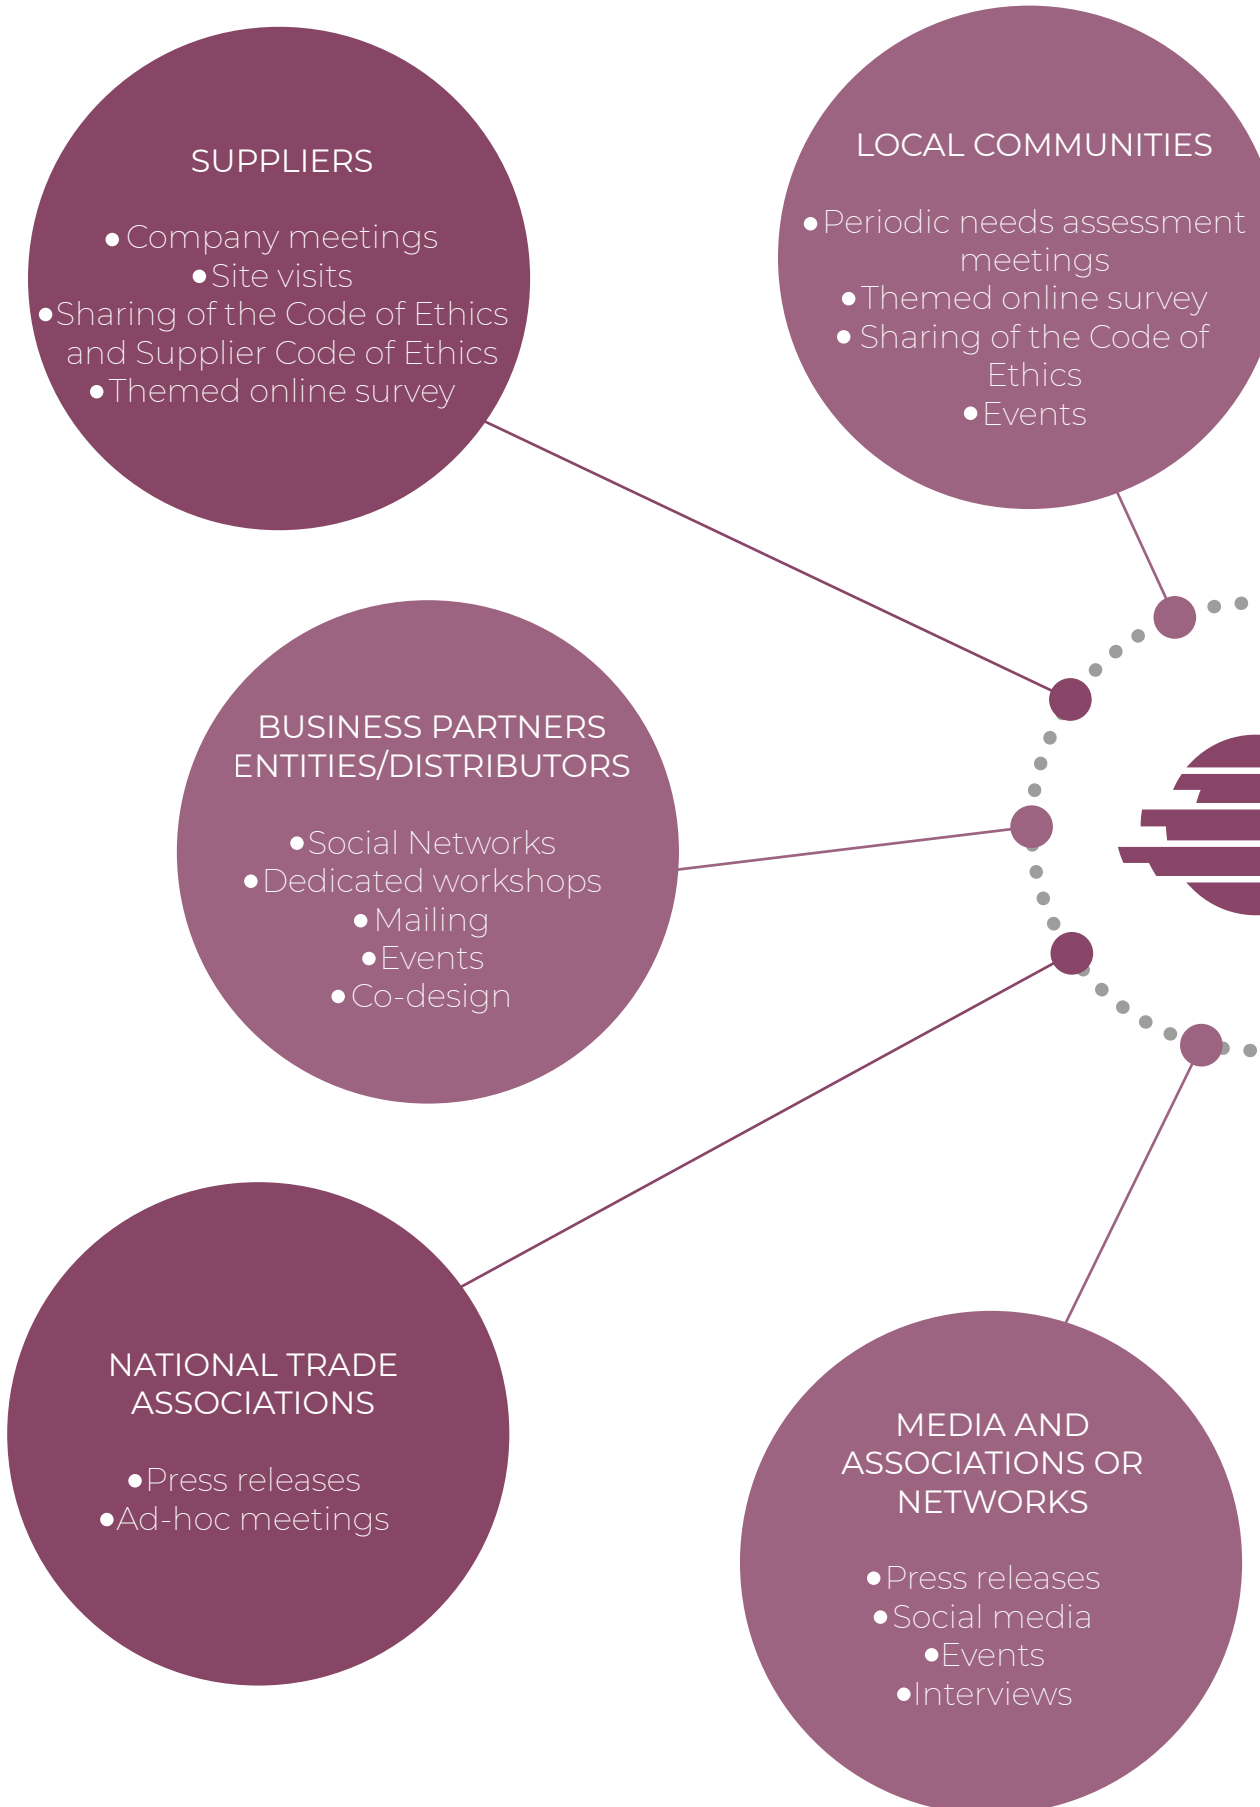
SUPPLIERS

• Company meetings
• Site visits
• Sharing of the Code of Ethics and Supplier Code of Ethics
• Themed online survey

LOCAL COMMUNITIES

• Periodic needs assessment meetings
• Themed online survey
• Sharing of the Code of Ethics
• Events

BUSINESS PARTNERS ENTITIES/DISTRIBUTORS

• Social Networks
• Dedicated workshops
• Mailing
• Events
• Co-design

NATIONAL TRADE ASSOCIATIONS

• Press releases
• Ad-hoc meetings

MEDIA AND ASSOCIATIONS OR NETWORKS

• Press releases
• Social media
• Events
• Interviews